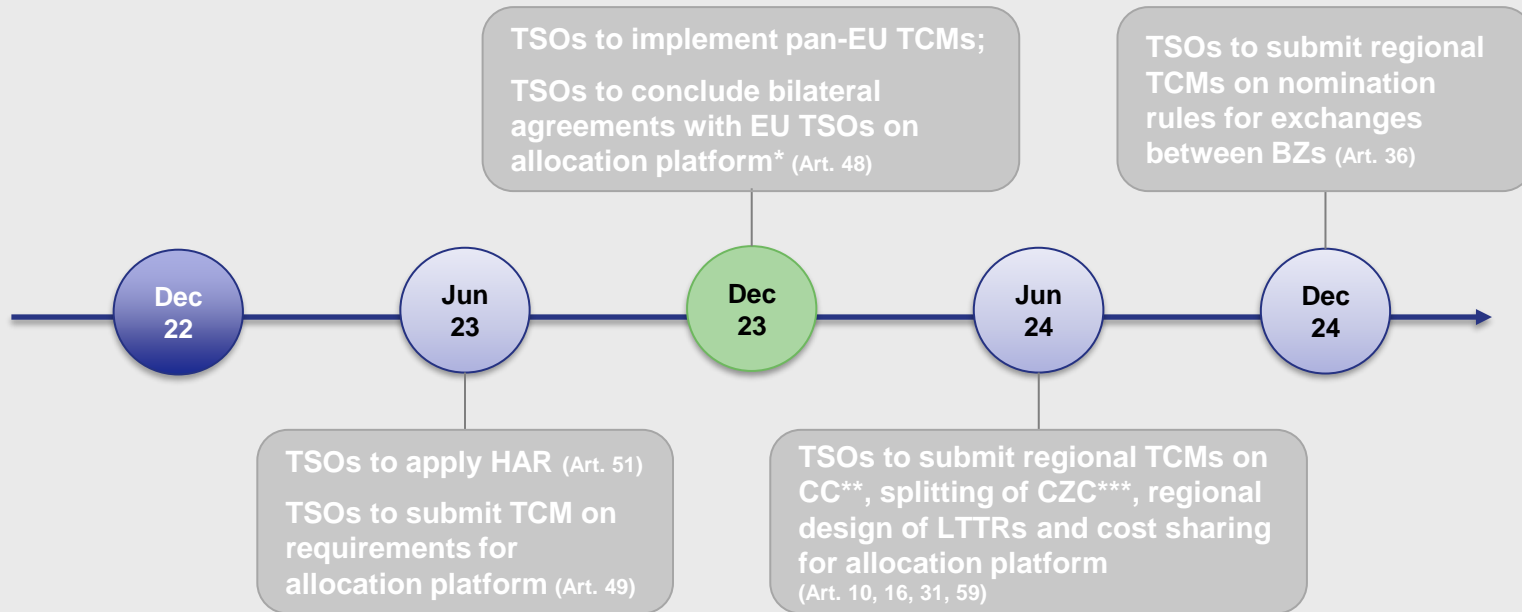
TSOs to implement pan-EU TCMs;

TSOs to conclude bilateral agreements with EU TSOs on allocation platform* (Art. 48)

TSOs to submit regional TCMs on nomination rules for exchanges between BZs (Art. 36)

Dec 22

Jun 23

Dec 23

Jun 24

Dec 24

TSOs to apply HAR (Art. 51)

TSOs to submit TCM on requirements for allocation platform (Art. 49)

TSOs to submit regional TCMs on CC**, splitting of CZC***, regional design of LTTRs and cost sharing for allocation platform (Art. 10, 16, 31, 59)